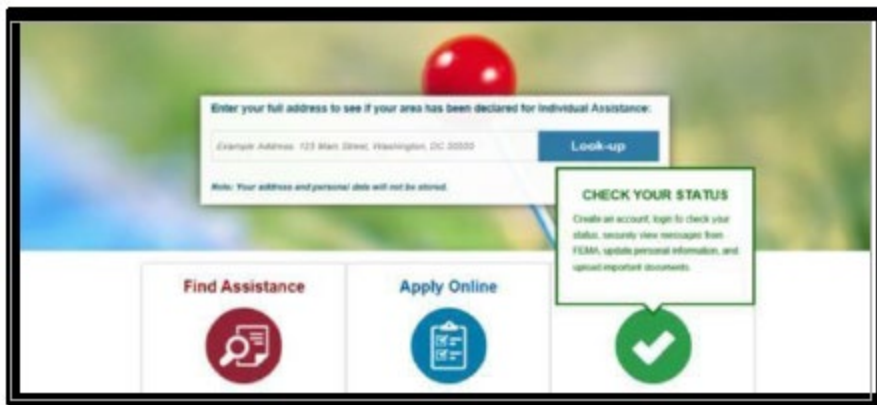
Enter your full address to see if your area has been declared for Individual Assistance:

Example Address: 123 Main Street, Washington, DC 20500

Look-up

Note: Your address and personal data will not be stored.

CHECK YOUR STATUS

Create an account, login to check your status, securely view messages from FEMA, update personal information, and upload important documents.

Find Assistance

Apply Online